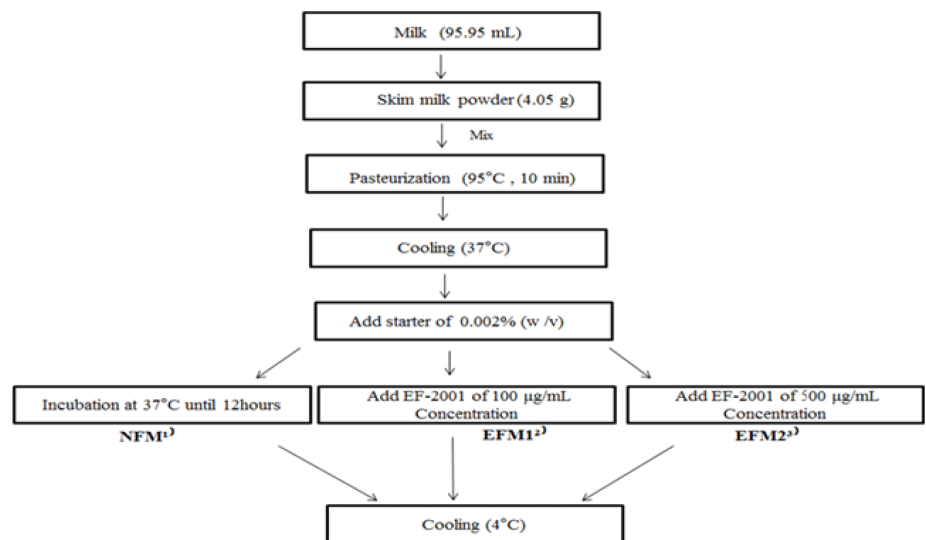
Milk (95.95 mL)

Skim milk powder (4.05 g)

Mix

Pasteurization (95°C , 10 min)

Cooling (37°C)

Add starter of 0.002% (w /v)

Incubation at 37°C until 12hours

NFM$^{1)}$

Add EF-2001 of 100 μg/mL Concentration

EFM1$^{2)}$

Add EF-2001 of 500 μg/mL Concentration

EFM2$^{3)}$

Cooling (4°C)